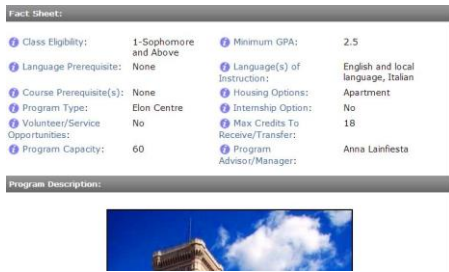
Fact Sheet:

| | | | |
|---|---|---|---|
| Class Eligibility: | 1-Sophomore and Above | Minimum GPA: | 2.5 |
| Language Prerequisite: | None | Language(s) of Instruction: | English and local language, Italian |
| Course Prerequisite(s): | None | Housing Options: | Apartment |
| Program Type: | Elon Centre | Internship Option: | No |
| Volunteer/Service Opportunities: | No | Max Credits To Receive/Transfer: | 18 |
| Program Capacity: | 60 | Program Advisor/Manager: | Anna Lainfiesta |

Program Description: